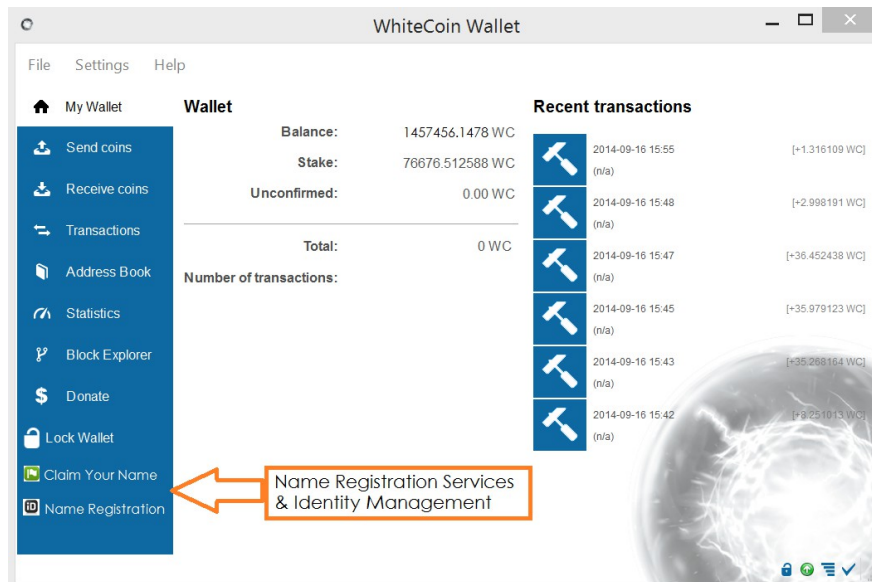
WhiteCoin Wallet

File Settings Help

My Wallet
Send coins
Receive coins
Transactions
Address Book
Statistics
Block Explorer
Donate
Lock Wallet
Claim Your Name
Name Registration

Wallet

| | |
|---|---|
| Balance: | 1457456.1478 WC |
| Stake: | 76676.512588 WC |
| Unconfirmed: | 0.00 WC |
| Total: | 0 WC |
| Number of transactions: | |

Recent transactions

2014-09-16 15:55 [+1.316109 WC]
(n/a)
2014-09-16 15:48 [+2.998191 WC]
(n/a)
2014-09-16 15:47 [+36.452438 WC]
(n/a)
2014-09-16 15:45 [+35.979123 WC]
(n/a)
2014-09-16 15:43 [+35.268164 WC]
(n/a)
2014-09-16 15:42 [+8.251013 WC]
(n/a)

Name Registration Services & Identity Management